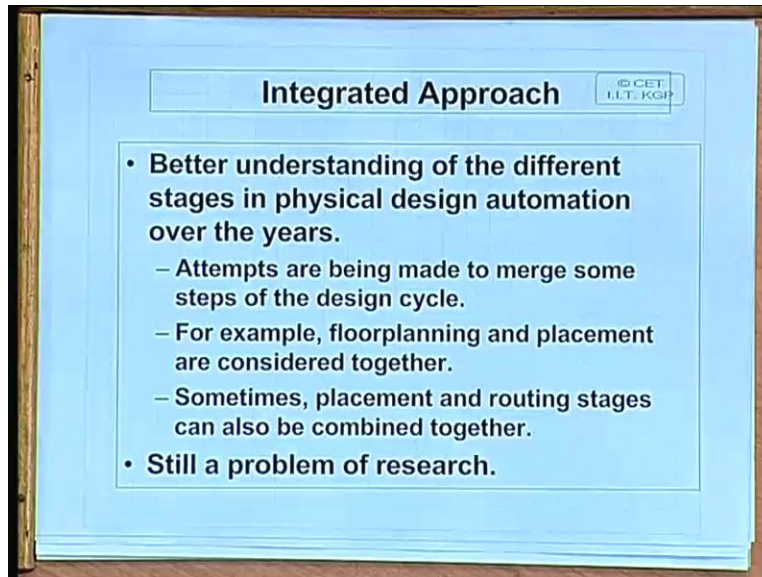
Integrated Approach

© CET I.I.T. KGP

• Better understanding of the different stages in physical design automation over the years.

– Attempts are being made to merge some steps of the design cycle.

– For example, floorplanning and placement are considered together.

– Sometimes, placement and routing stages can also be combined together.

• Still a problem of research.